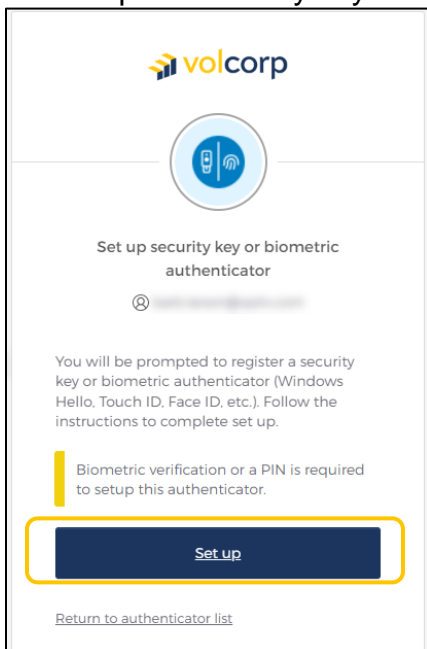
volcorp

Set up security key or biometric authenticator

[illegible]

You will be prompted to register a security key or biometric authenticator (Windows Hello, Touch ID, Face ID, etc.). Follow the instructions to complete set up.

Biometric verification or a PIN is required to setup this authenticator.

Set up

Return to authenticator list